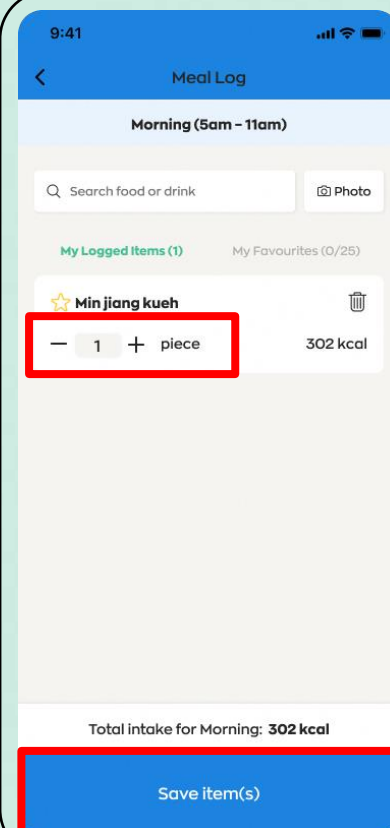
9:41

Meal Log

Morning (5am - 11am)

Search food or drink

Photo

My Logged Items (1)

My Favourites (0/25)

Min jiang kueh

− 1 + piece

302 kcal

Total intake for Morning: **302 kcal**

Save item(s)